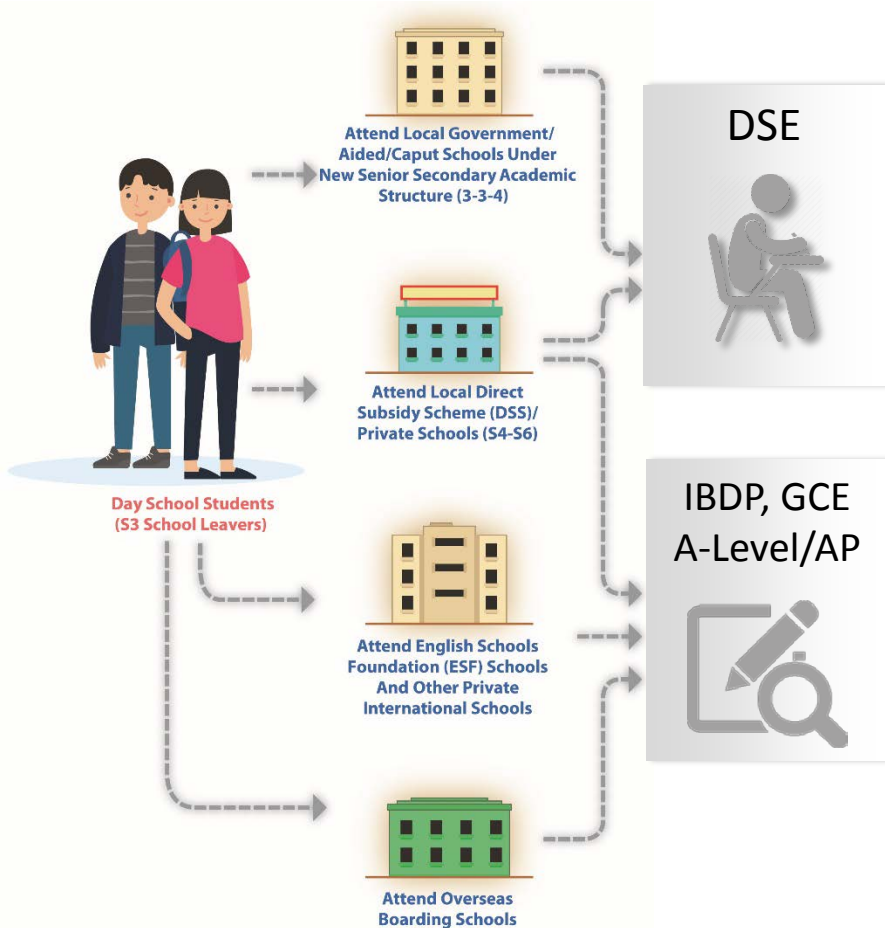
Day School Students
(S3 School Leavers)

Attend Local Government/ Aided/Caput Schools Under New Senior Secondary Academic Structure (3-3-4)

Attend Local Direct Subsidy Scheme (DSS)/ Private Schools (S4-S6)

Attend English Schools Foundation (ESF) Schools And Other Private International Schools

Attend Overseas Boarding Schools

DSE

IBDP, GCE A-Level/AP